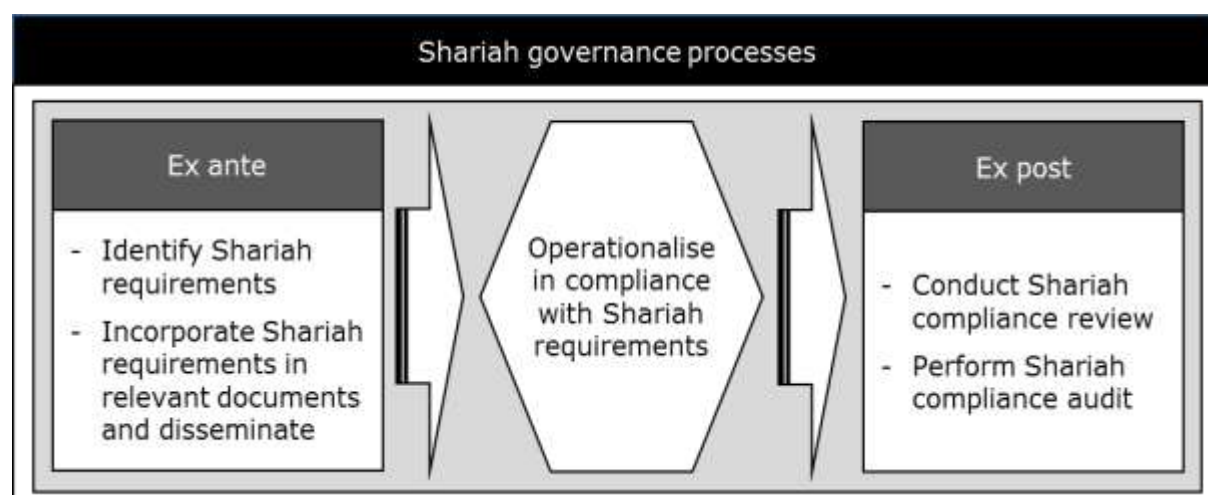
Shariah governance processes

Ex ante

- Identify Shariah requirements
- Incorporate Shariah requirements in relevant documents and disseminate

Operationalise in compliance with Shariah requirements

Ex post

- Conduct Shariah compliance review
- Perform Shariah compliance audit